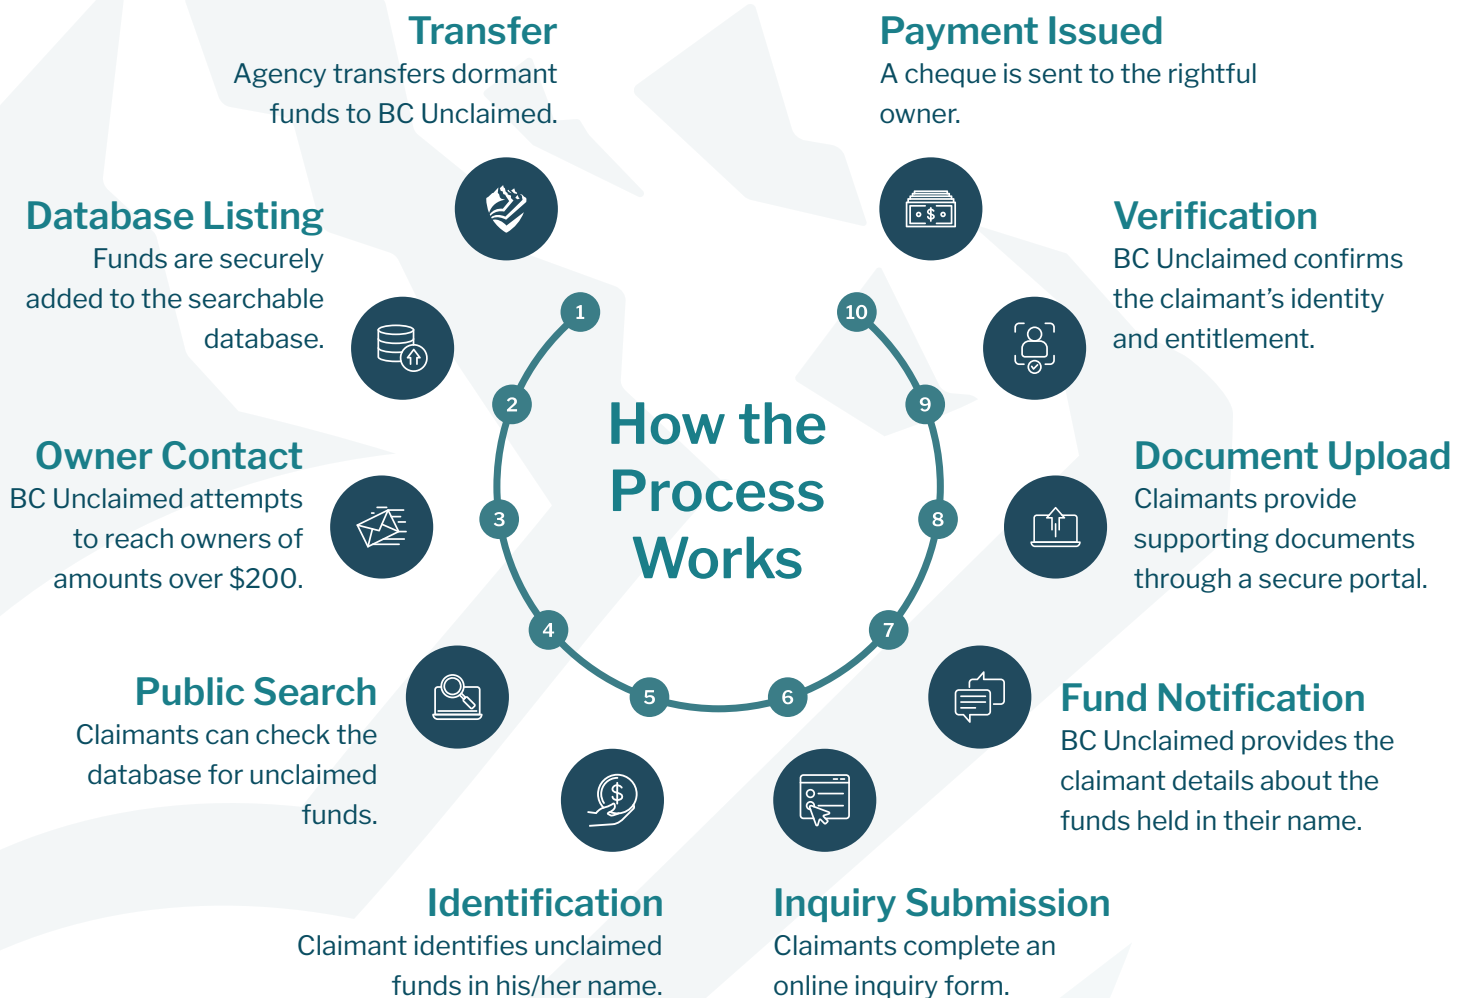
How the Process Works

1

Transfer
Agency transfers dormant funds to BC Unclaimed.

2

Database Listing
Funds are securely added to the searchable database.

3

Owner Contact
BC Unclaimed attempts to reach owners of amounts over $200.

4

Public Search
Claimants can check the database for unclaimed funds.

5

Identification
Claimant identifies unclaimed funds in his/her name.

6

Inquiry Submission
Claimants complete an online inquiry form.

7

Fund Notification
BC Unclaimed provides the claimant details about the funds held in their name.

8

Document Upload
Claimants provide supporting documents through a secure portal.

9

Verification
BC Unclaimed confirms the claimant's identity and entitlement.

10

Payment Issued
A cheque is sent to the rightful owner.

$